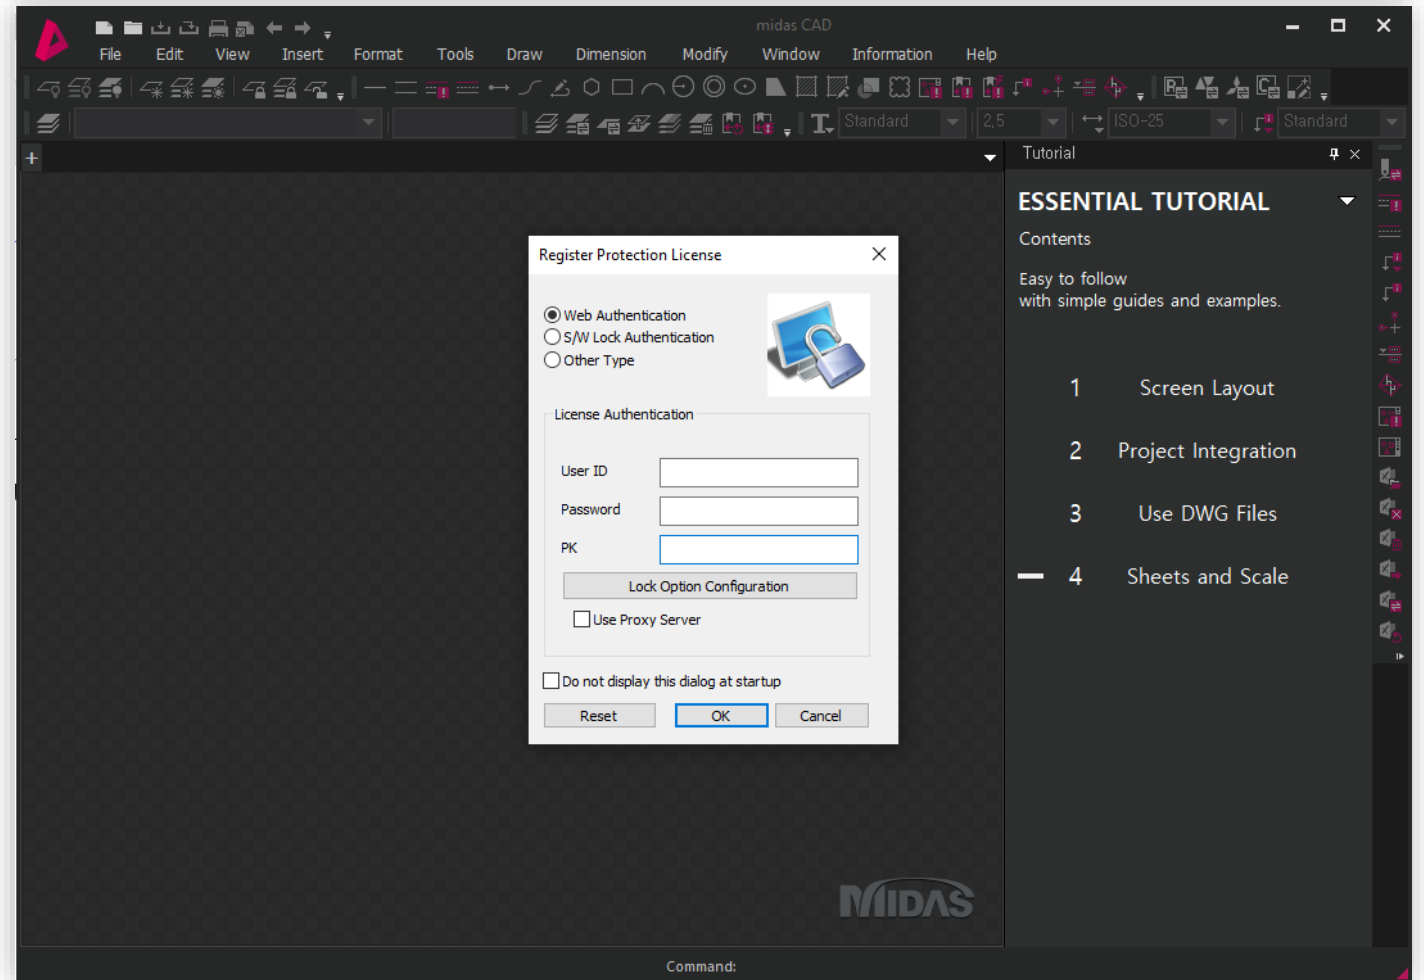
midas CAD

File Edit View Insert Format Tools Draw Dimension Modify Window Information Help

Standard 2.5 ISO-25 Standard

+

Tutorial

ESSENTIAL TUTORIAL

Contents

Easy to follow
with simple guides and examples.

1 Screen Layout

2 Project Integration

3 Use DWG Files

4 Sheets and Scale

Register Protection License

Web Authentication
S/W Lock Authentication
Other Type

License Authentication

User ID

Password

PK

Lock Option Configuration

Use Proxy Server

Do not display this dialog at startup

Reset OK Cancel

MIDAS

Command: